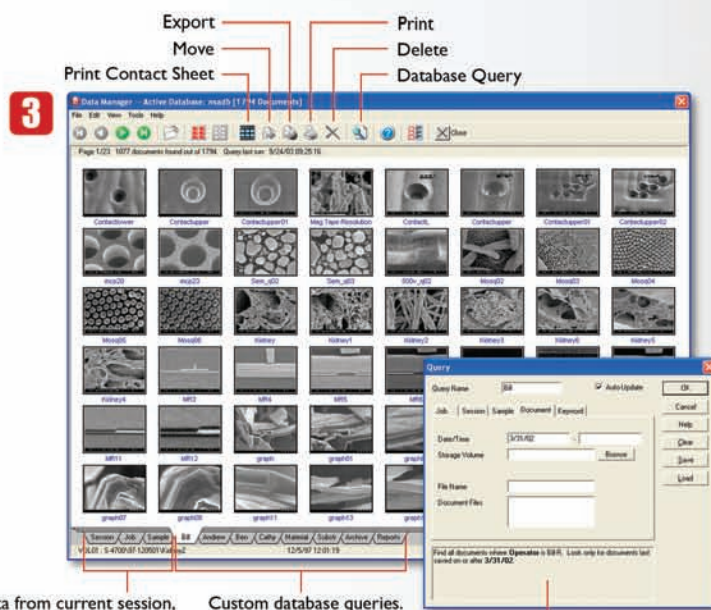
Export
Move
Print Contact Sheet
Print
Delete
Database Query

3

Data Manager - Active Database: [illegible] [1794 Documents]
File Edit View Tools Help
Close
Page 1/23 1077 documents found out of 1794 Query last run: 5/24/03 09:25:16

Contactlower Contactupper Contactupper01 Mag Tape Resolution ContactL Contactupper Contactupper01 Contactupper02
mcp20 mcp23 Sem_a02 Sem_a03 500v_a02 Mosq02 Mosq03 Mosq04
Mosq05 Mosq06 Kidney Kidney1 Kidney2 Kidney3 Kidney5 Kidney5
Kidney4 MR3 MR4 MR5
MR11 MR12 graph graph01
graph07 graph09 graph11 graph13

Session Job Sample Bill Andrew Ben Cathy Material Substr Archive Reports
VOL01 : S-4700\S7120501\Vallue2 12/5/97 12:01:19

Query
Query Name Bill
Auto-Update
OK
Cancel
Help
Clear
Save
Load
Job Session Sample Document Keyword
Date/Time 3/31/02
Storage Volume
Browse
File Name
Document Files
Find all documents where Operator is Bill R.. Look only for documents last saved on or after 3/31/02.

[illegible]ta from current session.
Custom database queries.